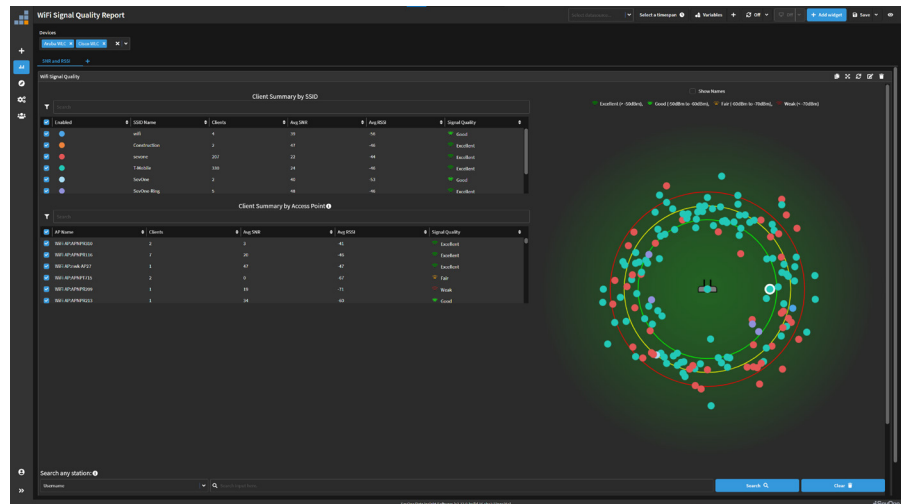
WiFi Signal Quality Report

Select timespan  Variables  + Off  + Add widget  Save

Devices
Aruba WLC × Cisco WLC ×

AI

SNR and RSSI +

WiFi Signal Quality

Client Summary by SSID

Search

| Enabled | SSID Name | Clients | Avg SNR | Avg RSSI | Signal Quality |
|---|---|---|---|---|---|
| | wifi | 4 | 39 | -56 | Good |
| | Construction | 2 | 47 | -46 | Excellent |
| | secure | 207 | 22 | -44 | Excellent |
| | T-Mobile | 100 | 24 | -46 | Excellent |
| | SevOne | 2 | 42 | -53 | Good |
| | SevOne-Blog | 5 | 48 | -46 | Excellent |

Client Summary by Access Point

Search

| AP Name | Clients | Avg SNR | Avg RSSI | Signal Quality |
|---|---|---|---|---|
| WiFi APAPNP0000 | 2 | 3 | -41 | Excellent |
| WiFi APAPNP0116 | 7 | 30 | -45 | Excellent |
| WiFi APcmik-AP37 | 1 | 47 | -47 | Excellent |
| WiFi APAPNP1731 | 2 | 0 | -67 | Fair |
| WiFi APAPNP0298 | 1 | 18 | -71 | Weak |
| WiFi APAPNP0313 | 1 | 34 | -60 | Good |

Show Names

Excellent (> -50dBm), Good (-50dBm to -60dBm), Fair (-60dBm to -70dBm), Weak (< -70dBm)

Search any station:
Username  Search Username

Search  Clear